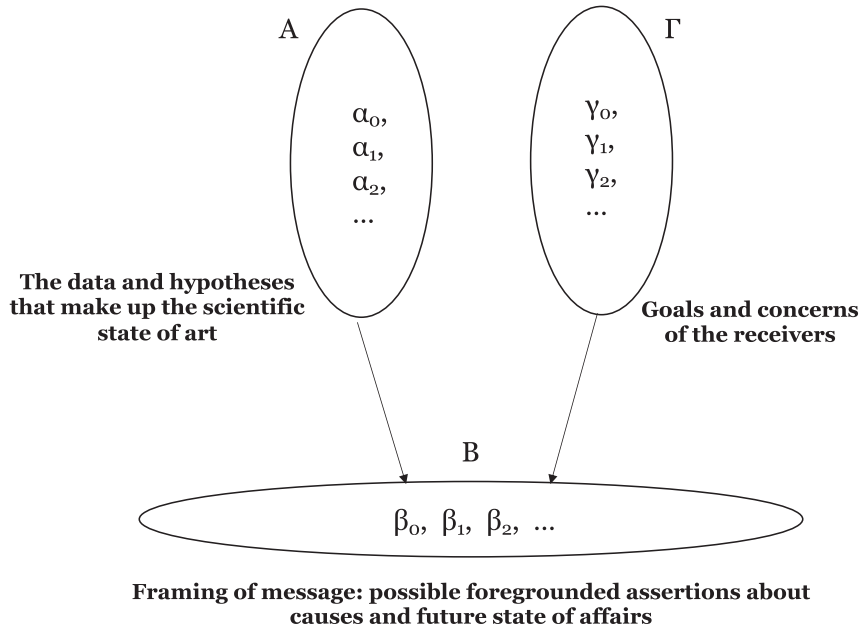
A

$\alpha_0$,
$\alpha_1$,
$\alpha_2$,
...

The data and hypotheses that make up the scientific state of art

Γ

$\gamma_0$,
$\gamma_1$,
$\gamma_2$,
...

Goals and concerns of the receivers

B

$\beta_0$, $\beta_1$, $\beta_2$, ...

Framing of message: possible foregrounded assertions about causes and future state of affairs